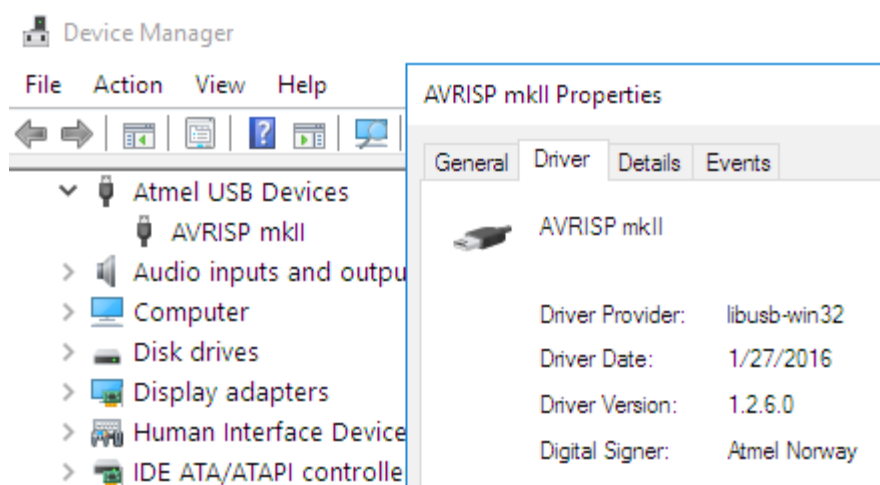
Device Manager

File Action View Help

Atmel USB Devices
AVRISP mkII
Audio inputs and outpu
Computer
Disk drives
Display adapters
Human Interface Device
IDE ATA/ATAPI controlle

AVRISP mkII Properties

General Driver Details Events

AVRISP mkII

Driver Provider: libusb-win32
Driver Date: 1/27/2016
Driver Version: 1.2.6.0
Digital Signer: Atmel Norway